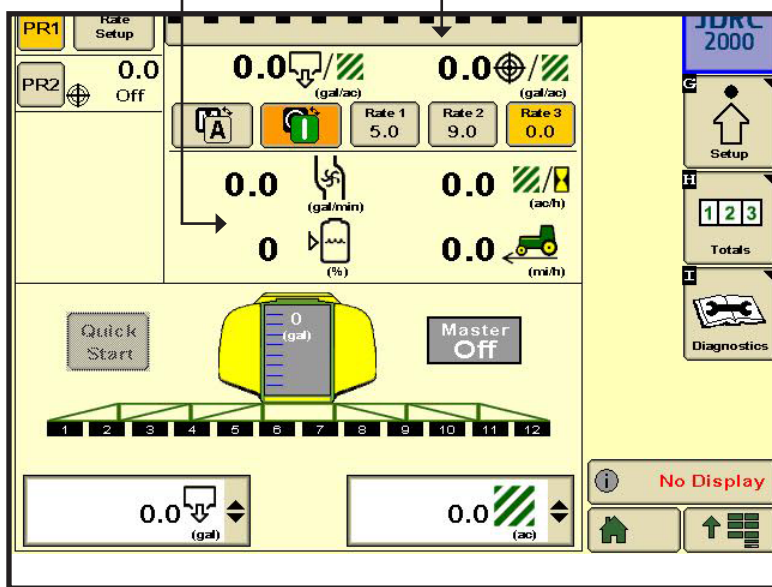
PR1

Rate Setup

PR2

0.0

Off

JDRC 2000

0.0

(gal/ac)

0.0

(gal/ac)

Rate 1 5.0

Rate 2 9.0

Rate 3 0.0

G

Setup

0.0

(gal/min)

0.0

(ac/h)

H

1 2 3

Totals

0

(%)

0.0

(mi/h)

I

Diagnostics

Quick Start

0 (gal)

Master Off

1 2 3 4 5 6 7 8 9 10 11 12

No Display

0.0

(gal)

0.0

(ac)